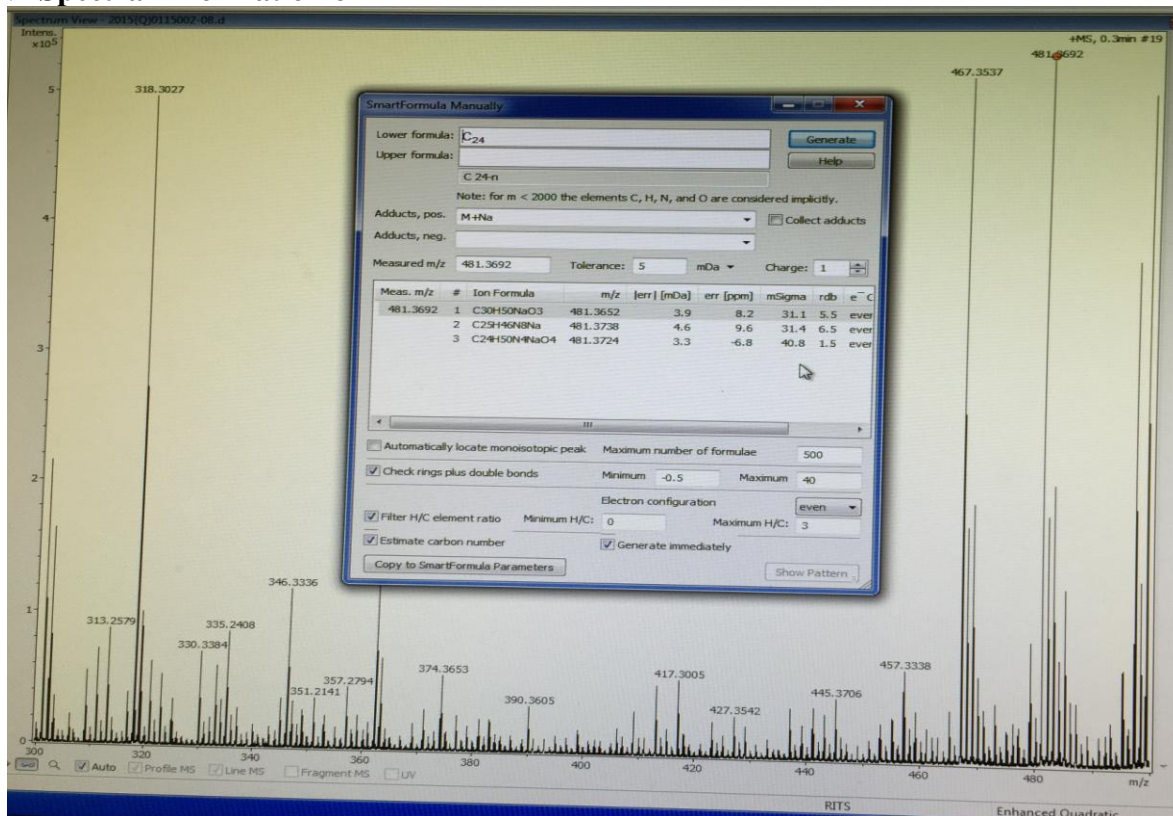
Spectrum View - 2015(Q)0115002-08.d
Intens.
x10$^5$
+MS, 0.3min #19
481.3692
467.3537
5
318.3027

SmartFormula Manually

Lower formula: $C_{24}$
Generate
Upper formula:
Help
C 24-n
Note: for m < 2000 the elements C, H, N, and O are considered implicitly.
Adducts, pos. M+Na
Collect adducts
Adducts, neg.
Measured m/z 481.3692 Tolerance: 5 mDa Charge: 1

| Meas. m/z | # | Ion Formula | m/z | \|err\| [mDa] | err [ppm] | mSigma | rdb | e⁻ C |
|---|---|---|---|---|---|---|---|---|
| 481.3692 | 1 | C30H50NaO3 | 481.3652 | 3.9 | 8.2 | 31.1 | 5.5 | even |
| | 2 | C25H46N8Na | 481.3738 | 4.6 | 9.6 | 31.4 | 6.5 | even |
| | 3 | C24H50N4NaO4 | 481.3724 | 3.3 | -6.8 | 40.8 | 1.5 | even |

Automatically locate monoisotopic peak Maximum number of formulae 500
Check rings plus double bonds Minimum -0.5 Maximum 40
Electron configuration even
Filter H/C element ratio Minimum H/C: 0 Maximum H/C: 3
Estimate carbon number Generate immediately
Copy to SmartFormula Parameters
Show Pattern

4
3
2
1
0
346.3336
313.2579
335.2408
330.3384
357.2794
351.2141
374.3653
390.3605
417.3005
427.3542
445.3706
457.3338
300 320 340 360 380 400 420 440 460 480 m/z
Auto Profile MS Line MS Fragment MS UV
RITS
Enhanced Quadratic